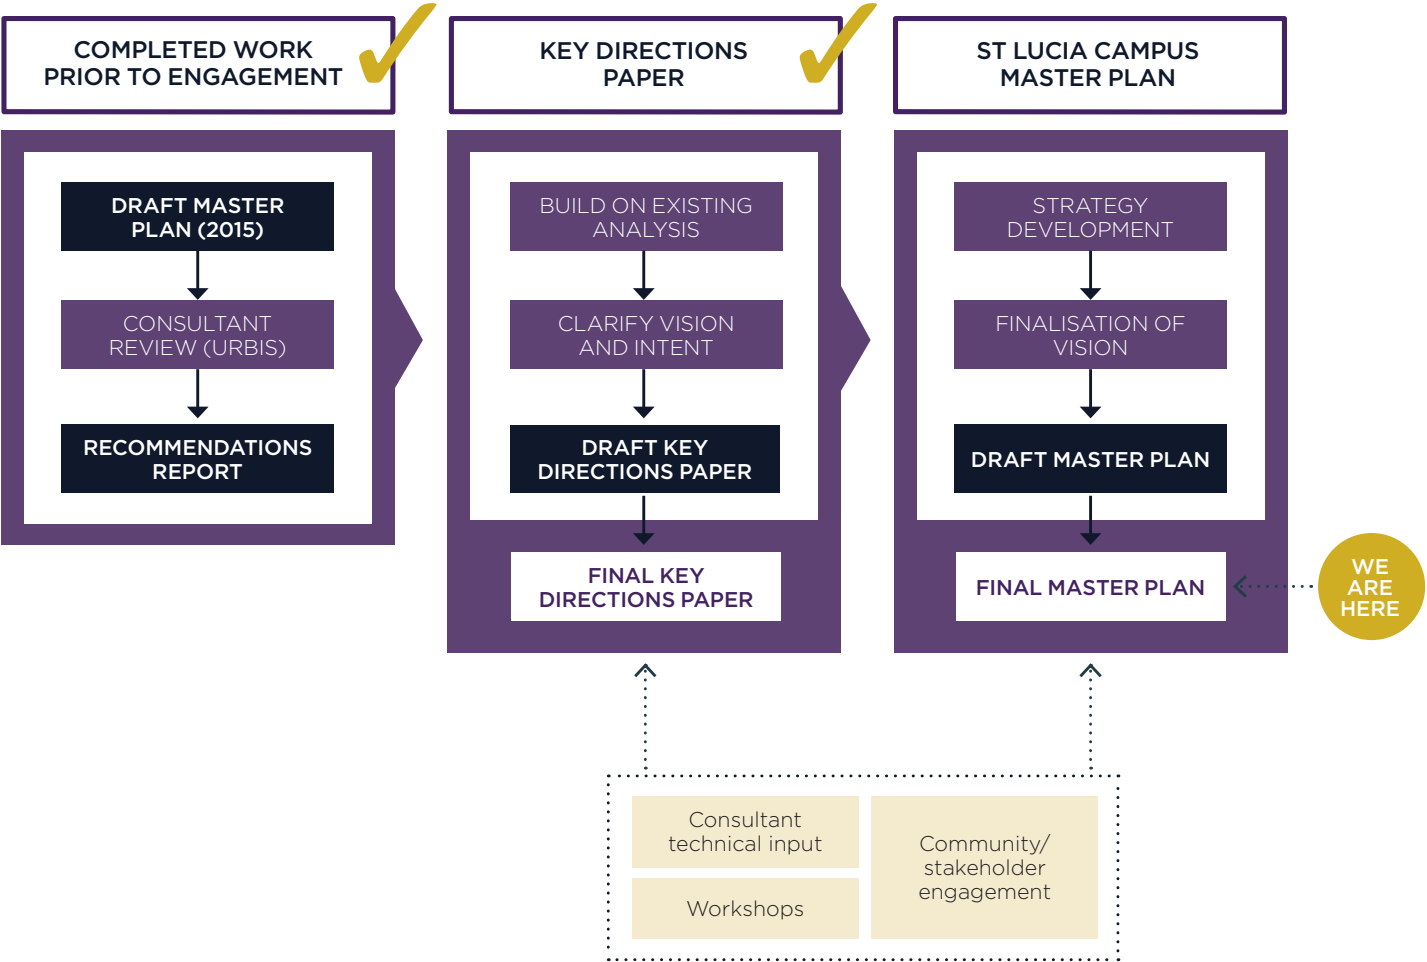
COMPLETED WORK PRIOR TO ENGAGEMENT

KEY DIRECTIONS PAPER

ST LUCIA CAMPUS MASTER PLAN

DRAFT MASTER PLAN (2015)

CONSULTANT REVIEW (URBIS)

RECOMMENDATIONS REPORT

BUILD ON EXISTING ANALYSIS

CLARIFY VISION AND INTENT

DRAFT KEY DIRECTIONS PAPER

FINAL KEY DIRECTIONS PAPER

STRATEGY DEVELOPMENT

FINALISATION OF VISION

DRAFT MASTER PLAN

FINAL MASTER PLAN

WE ARE HERE

Consultant technical input

Workshops

Community/ stakeholder engagement